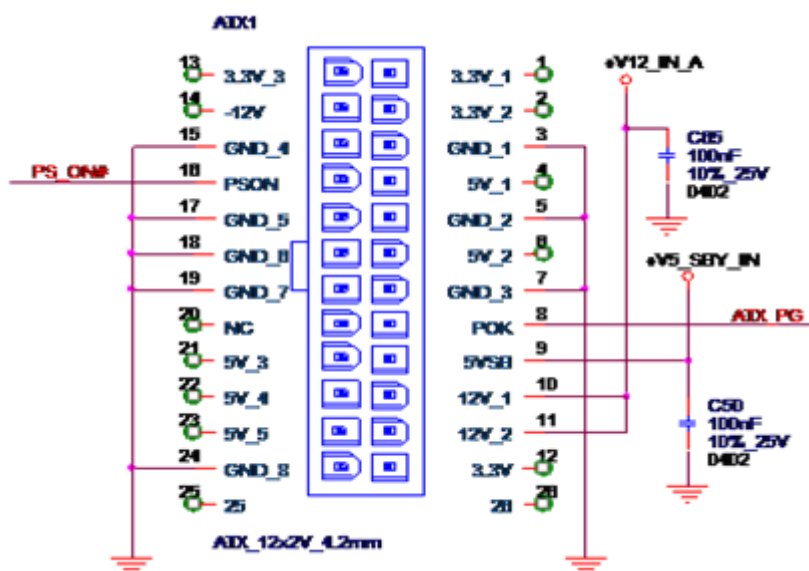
ATX1

13 3.3V_3
14 -12V
15 GND_4
PS_ON#
16 PSON
17 GND_5
18 GND_6
19 GND_7
20 NC
21 5V_3
22 5V_4
23 5V_5
24 GND_8
25 25

1 3.3V_1
2 3.3V_2
3 GND_1
4 5V_1
5 GND_2
6 5V_2
7 GND_3
8 POK
ATX_PG
9 5VSB
10 12V_1
11 12V_2
12 3.3V
26 26

+V12_IN_A
C85
100nF
10%_25V
0402

+V5_SBY_IN
C50
100nF
10%_25V
0402

ATX_12x2V_4.2mm